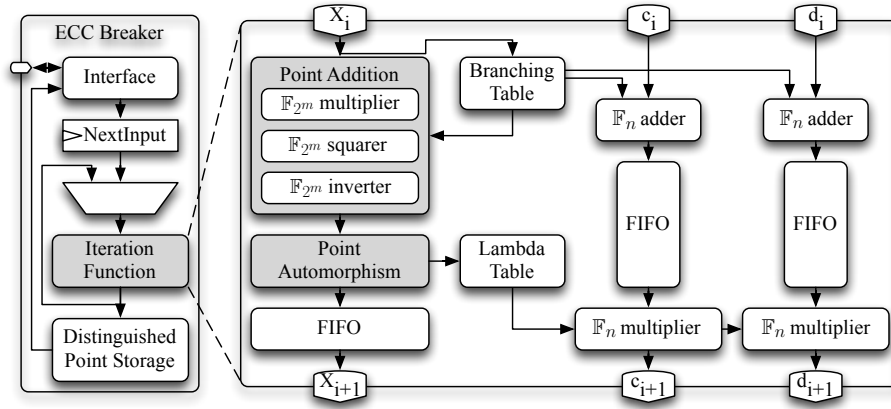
ECC Breaker

Interface

NextInput

Iteration Function

Distinguished Point Storage

$X_i$

$c_i$

$d_i$

Point Addition

$\mathbb{F}_{2^m}$ multiplier

$\mathbb{F}_{2^m}$ squarer

$\mathbb{F}_{2^m}$ inverter

Branching Table

$\mathbb{F}_n$ adder

$\mathbb{F}_n$ adder

FIFO

FIFO

Point Automorphism

Lambda Table

FIFO

$\mathbb{F}_n$ multiplier

$\mathbb{F}_n$ multiplier

$X_{i+1}$

$c_{i+1}$

$d_{i+1}$